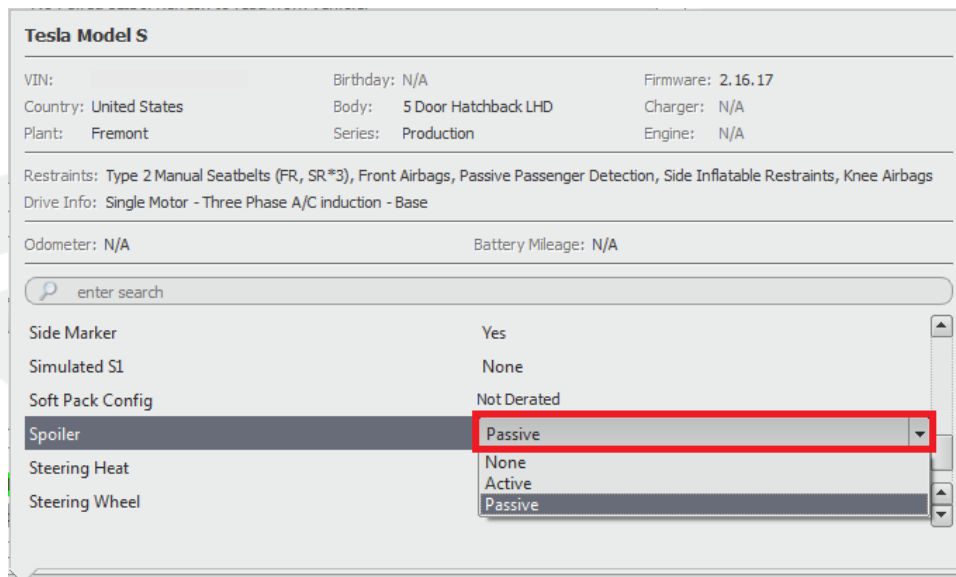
Tesla Model S

VIN:
Country: United States
Plant: Fremont

Birthday: N/A
Body: 5 Door Hatchback LHD
Series: Production

Firmware: 2.16.17
Charger: N/A
Engine: N/A

Restraints: Type 2 Manual Seatbelts (FR, SR*3), Front Airbags, Passive Passenger Detection, Side Inflatable Restraints, Knee Airbags
Drive Info: Single Motor - Three Phase A/C induction - Base

Odometer: N/A
Battery Mileage: N/A

enter search

| | |
|---|---|
| Side Marker | Yes |
| Simulated S1 | None |
| Soft Pack Config | Not Derated |
| Spoiler | Passive |
| Steering Heat | |
| Steering Wheel | |

None
Active
Passive